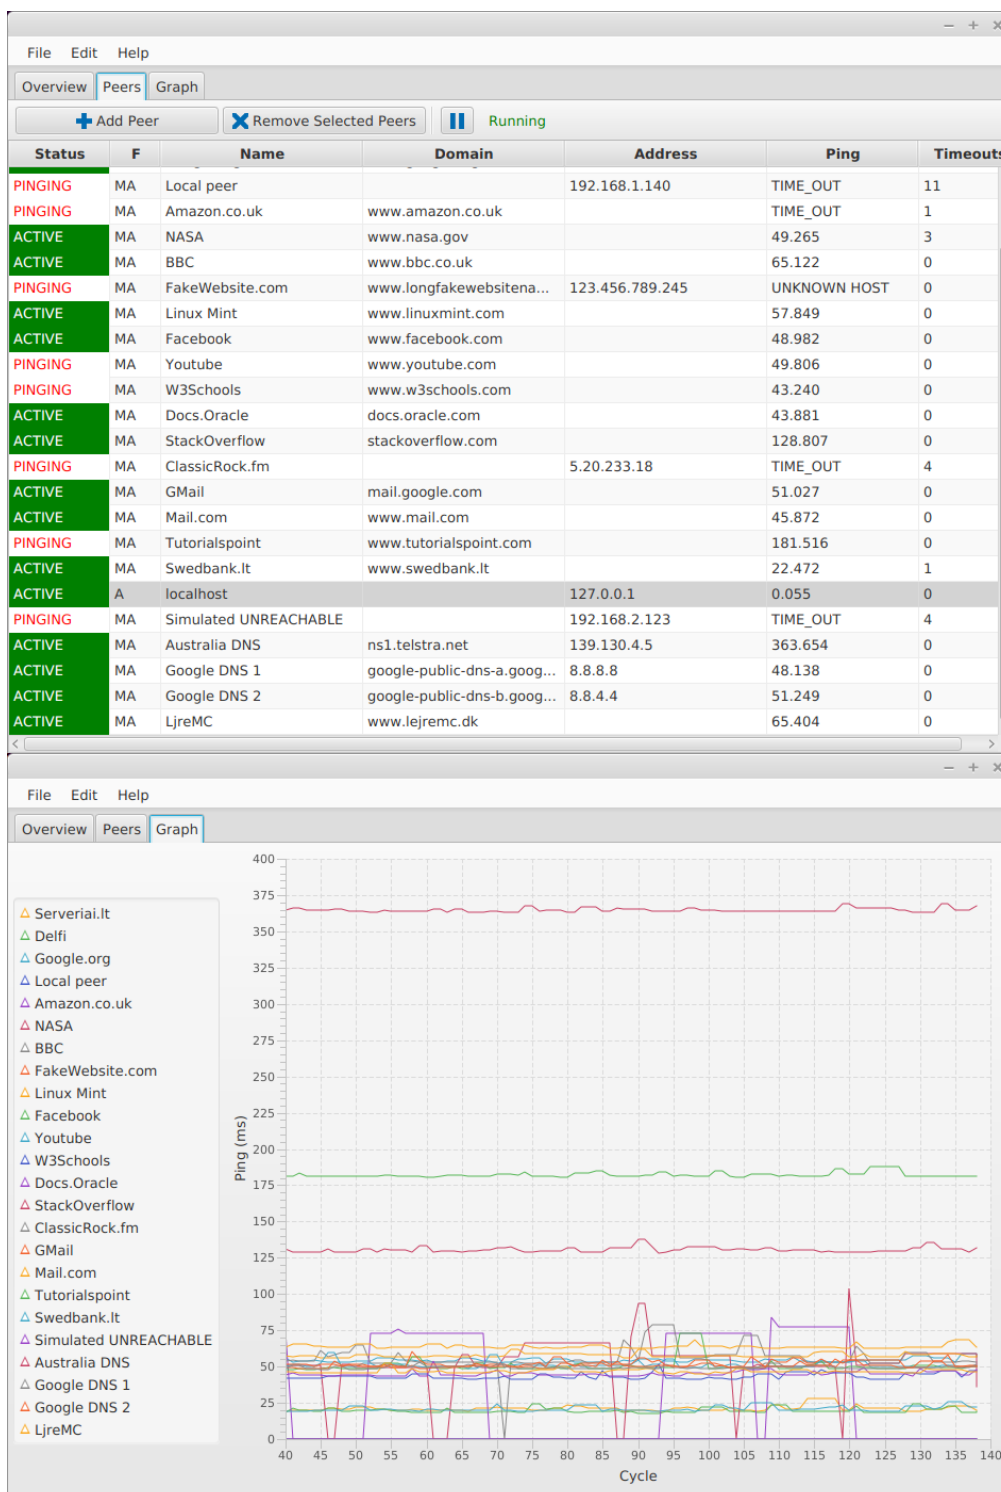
– + ×

File Edit Help

Overview Peers Graph

Add Peer | Remove Selected Peers | Running

| Status | F | Name | Domain | Address | Ping | Timeouts |
|---|---|---|---|---|---|---|
| PINGING | MA | Local peer | | 192.168.1.140 | TIME_OUT | 11 |
| PINGING | MA | Amazon.co.uk | www.amazon.co.uk | | TIME_OUT | 1 |
| ACTIVE | MA | NASA | www.nasa.gov | | 49.265 | 3 |
| ACTIVE | MA | BBC | www.bbc.co.uk | | 65.122 | 0 |
| PINGING | MA | FakeWebsite.com | www.longfakewebsitena... | 123.456.789.245 | UNKNOWN HOST | 0 |
| ACTIVE | MA | Linux Mint | www.linuxmint.com | | 57.849 | 0 |
| ACTIVE | MA | Facebook | www.facebook.com | | 48.982 | 0 |
| PINGING | MA | Youtube | www.youtube.com | | 49.806 | 0 |
| PINGING | MA | W3Schools | www.w3schools.com | | 43.240 | 0 |
| ACTIVE | MA | Docs.Oracle | docs.oracle.com | | 43.881 | 0 |
| ACTIVE | MA | StackOverflow | stackoverflow.com | | 128.807 | 0 |
| PINGING | MA | ClassicRock.fm | | 5.20.233.18 | TIME_OUT | 4 |
| ACTIVE | MA | GMail | mail.google.com | | 51.027 | 0 |
| ACTIVE | MA | Mail.com | www.mail.com | | 45.872 | 0 |
| PINGING | MA | Tutorialspoint | www.tutorialspoint.com | | 181.516 | 0 |
| ACTIVE | MA | Swedbank.lt | www.swedbank.lt | | 22.472 | 1 |
| ACTIVE | A | localhost | | 127.0.0.1 | 0.055 | 0 |
| PINGING | MA | Simulated UNREACHABLE | | 192.168.2.123 | TIME_OUT | 4 |
| ACTIVE | MA | Australia DNS | ns1.telstra.net | 139.130.4.5 | 363.654 | 0 |
| ACTIVE | MA | Google DNS 1 | google-public-dns-a.goog... | 8.8.8.8 | 48.138 | 0 |
| ACTIVE | MA | Google DNS 2 | google-public-dns-b.goog... | 8.8.4.4 | 51.249 | 0 |
| ACTIVE | MA | LjreMC | www.lejremc.dk | | 65.404 | 0 |

– + ×

File Edit Help

Overview Peers Graph

Serveriai.lt
Delfi
Google.org
Local peer
Amazon.co.uk
NASA
BBC
FakeWebsite.com
Linux Mint
Facebook
Youtube
W3Schools
Docs.Oracle
StackOverflow
ClassicRock.fm
GMail
Mail.com
Tutorialspoint
Swedbank.lt
Simulated UNREACHABLE
Australia DNS
Google DNS 1
Google DNS 2
LjreMC

400 375 350 325 300 275 250 225 200 175 150 125 100 75 50 25 0

Ping (ms)

40 45 50 55 60 65 70 75 80 85 90 95 100 105 110 115 120 125 130 135 140

Cycle